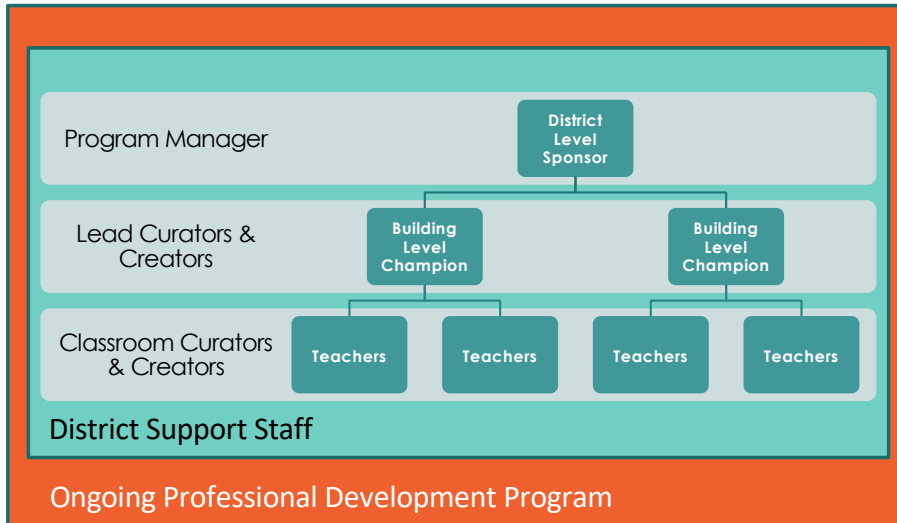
Program Manager

District Level Sponsor

Lead Curators & Creators

Building Level Champion

Building Level Champion

Classroom Curators & Creators

Teachers

Teachers

Teachers

Teachers

District Support Staff

Ongoing Professional Development Program